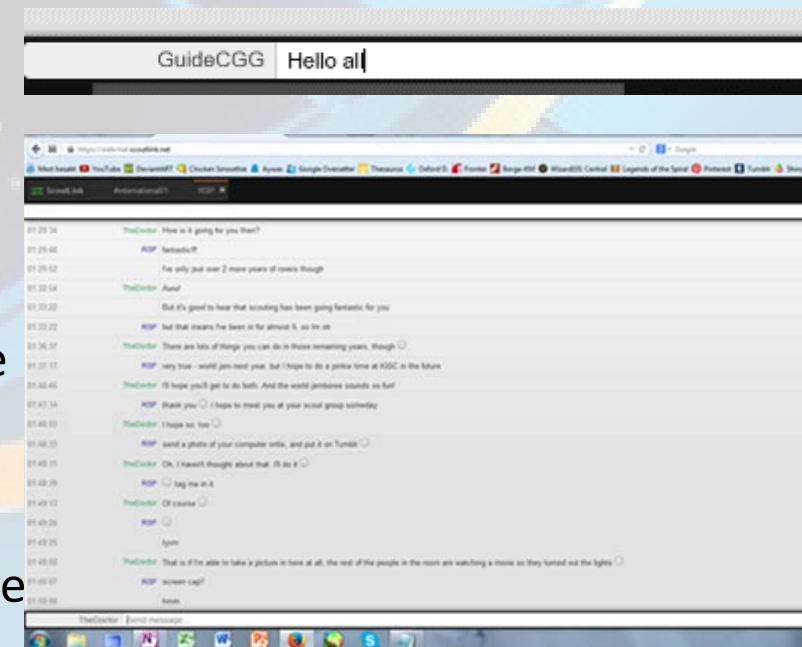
GuideCGG Hello all

https://webchat.scoutlink.net

Most Visited YouTube DeviantART Chicken Smoothie Ayweb Google Translate Thesaurus Oxford D. Frontier Borge 494 WizardOS Central Legends of the Spiral Pinterest Tumblr

ScoutLink #international01 RDP

01:29:34 TheDoctor How is it going for you then?

01:29:46 RDP fantastic!!!

01:29:52 I've only just over 2 more years of rovers though

01:32:54 TheDoctor Aww!

01:33:22 But it's good to hear that scouting has been going fantastic for you

01:33:22 RDP but that means I've been in for almost 6, so Im ok

01:36:37 TheDoctor There are lots of things you can do in those remaining years, though

01:37:17 RDP very true - world jam next year, but I hope to do a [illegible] time at KISC in the future

01:40:45 TheDoctor I'll hope you'll get to do both. And the world jamboree sounds so fun!

01:41:14 RDP thank you I hope to meet you at your scout group someday

01:46:03 TheDoctor I hope so, too

01:46:33 RDP send a photo of your computer onlie, and put it on Tumblr

01:48:11 TheDoctor Oh, I haven't thought about that. I'll do it

01:48:39 RDP tag me in it

01:49:13 TheDoctor Of course

01:49:24 RDP

01:49:25 tyvm

01:49:59 TheDoctor That is if I'm able to take a picture in here at all, the rest of the people in the room are watching a movie so they turned out the lights

01:50:07 RDP screen cap?

01:50:08 hmm

TheDoctor Send message...

e

e